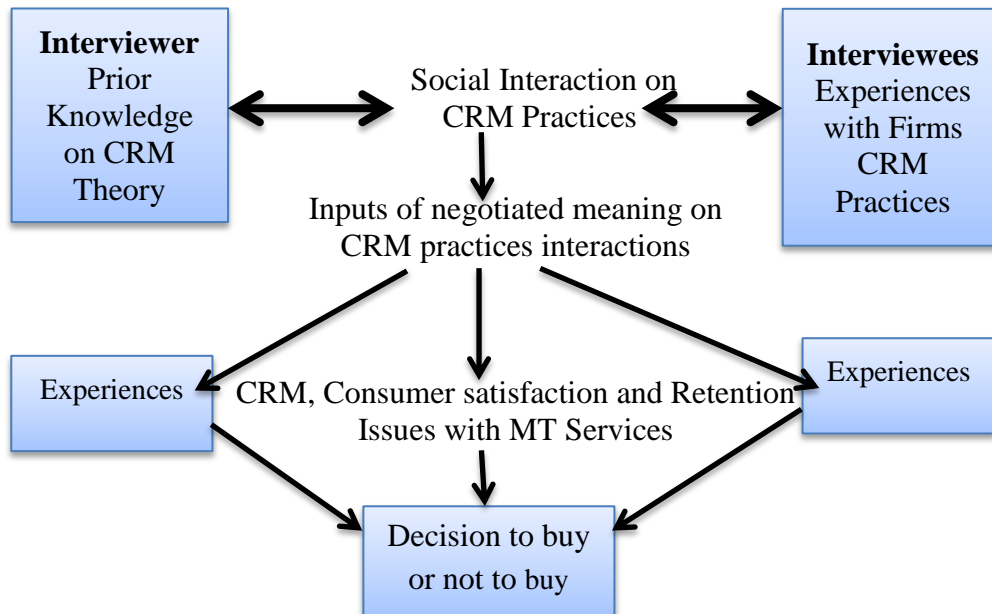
**Interviewer**
Prior Knowledge on CRM Theory

Social Interaction on CRM Practices

**Interviewees**
Experiences with Firms CRM Practices

Inputs of negotiated meaning on CRM practices interactions

Experiences

CRM, Consumer satisfaction and Retention Issues with MT Services

Experiences

Decision to buy or not to buy